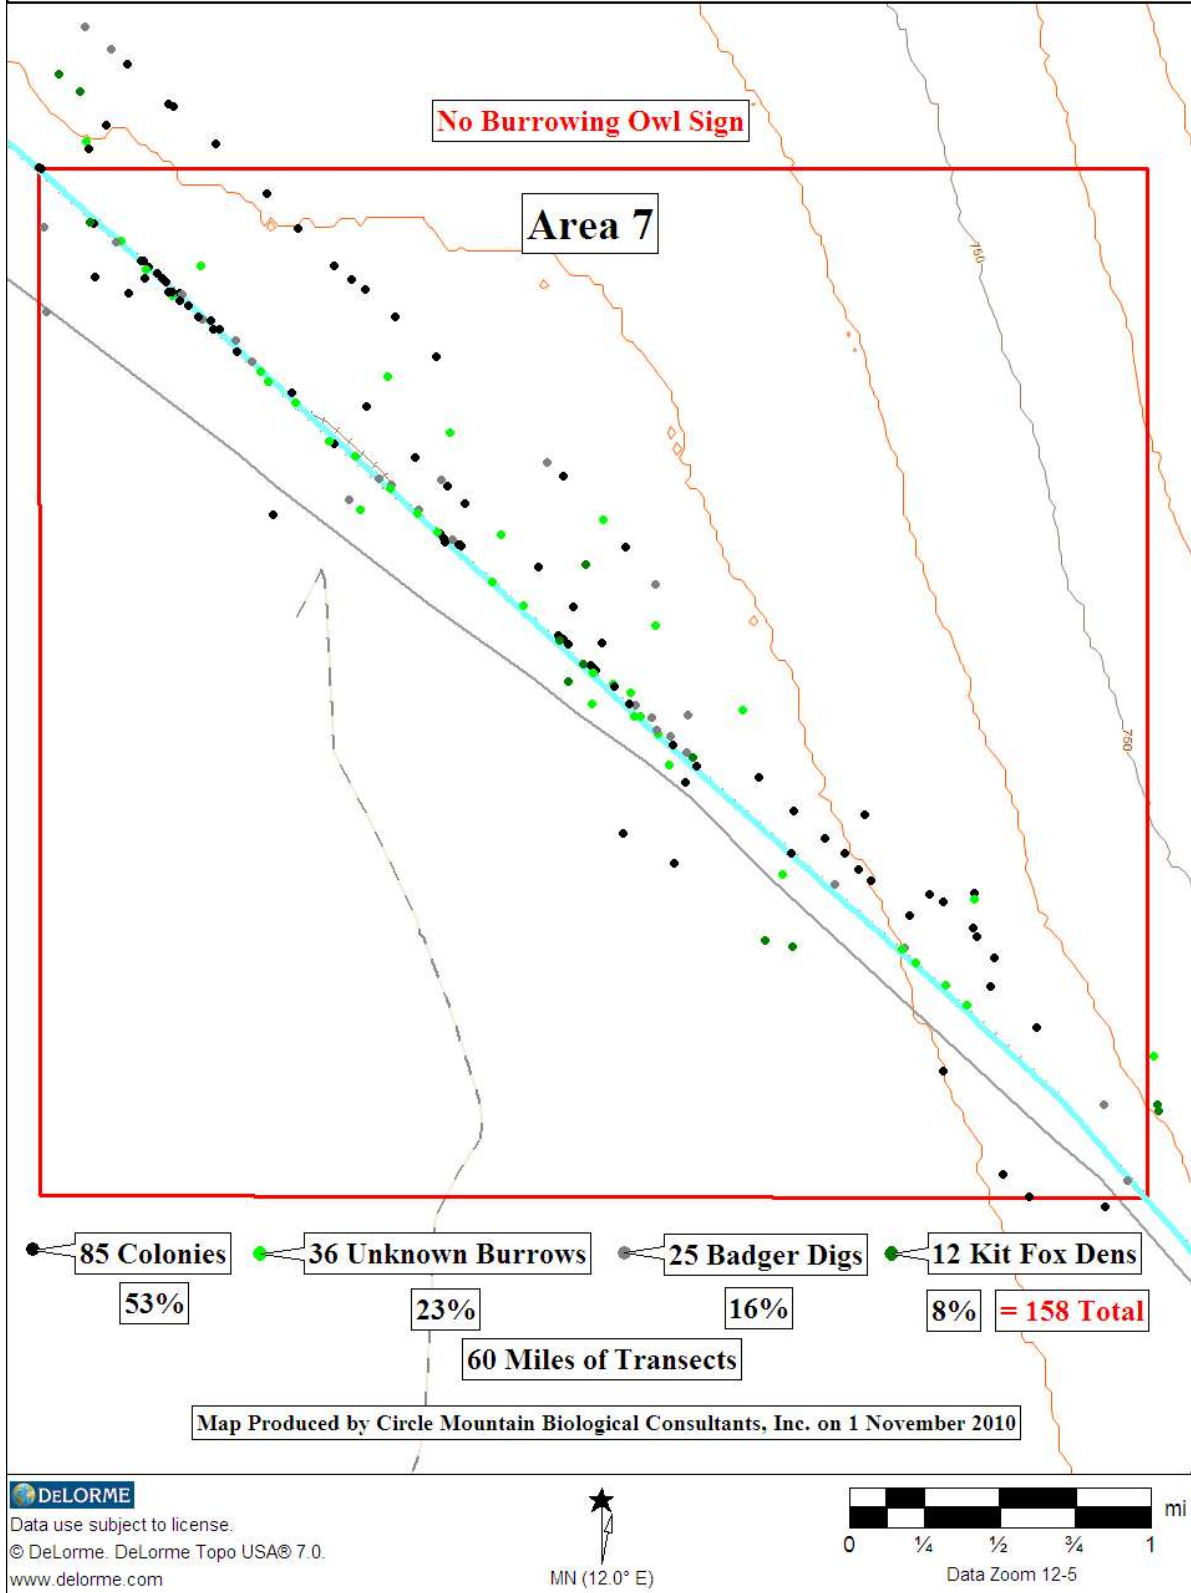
No Burrowing Owl Sign

Area 7

750

750

85 Colonies
53%

36 Unknown Burrows
23%

25 Badger Digs
16%

12 Kit Fox Dens
8%

= 158 Total

60 Miles of Transects

Map Produced by Circle Mountain Biological Consultants, Inc. on 1 November 2010

DELORME
Data use subject to license.
© DeLorme. DeLorme Topo USA® 7.0.
www.delorme.com

MN (12.0° E)

mi
0 ¼ ½ ¾ 1
Data Zoom 12-5